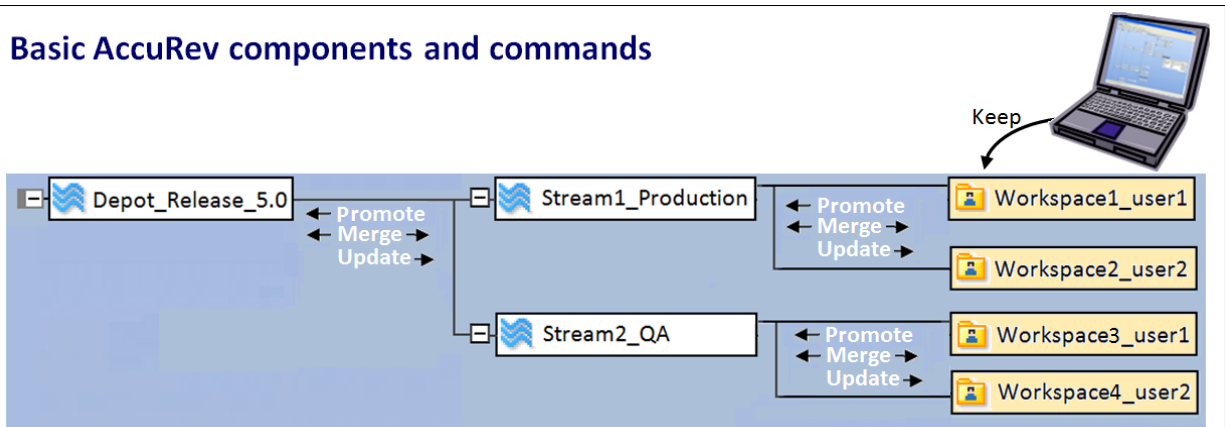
Basic AccuRev components and commands

Keep

Depot_Release_5.0

Promote
Merge
Update

Stream1_Production

Promote
Merge
Update

Workspace1_user1

Workspace2_user2

Stream2_QA

Promote
Merge
Update

Workspace3_user1

Workspace4_user2